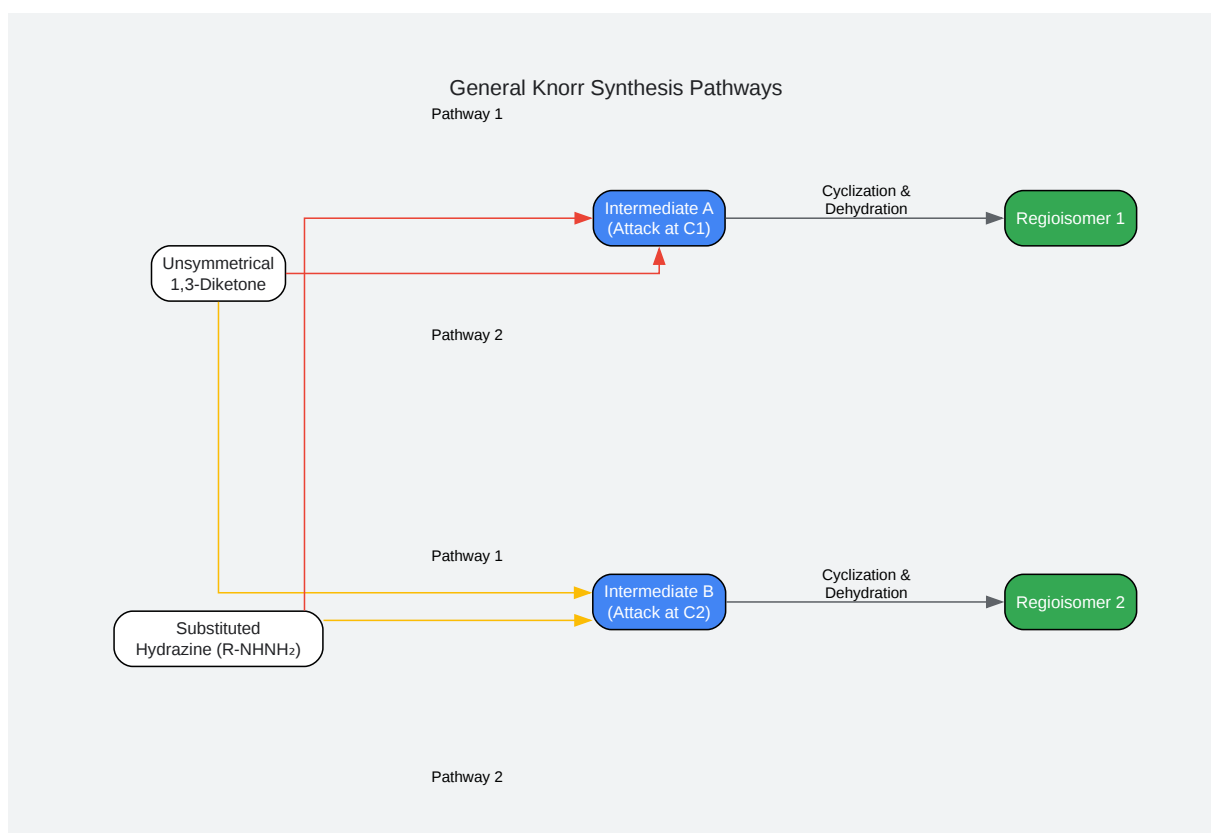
General Knorr Synthesis Pathways

Pathway 1

Intermediate A
(Attack at C1)

Cyclization &
Dehydration

Regioisomer 1

Unsymmetrical
1,3-Diketone

Pathway 2

Pathway 1

Intermediate B
(Attack at C2)

Cyclization &
Dehydration

Regioisomer 2

Substituted
Hydrazine (R-NHNH$_2$)

Pathway 2